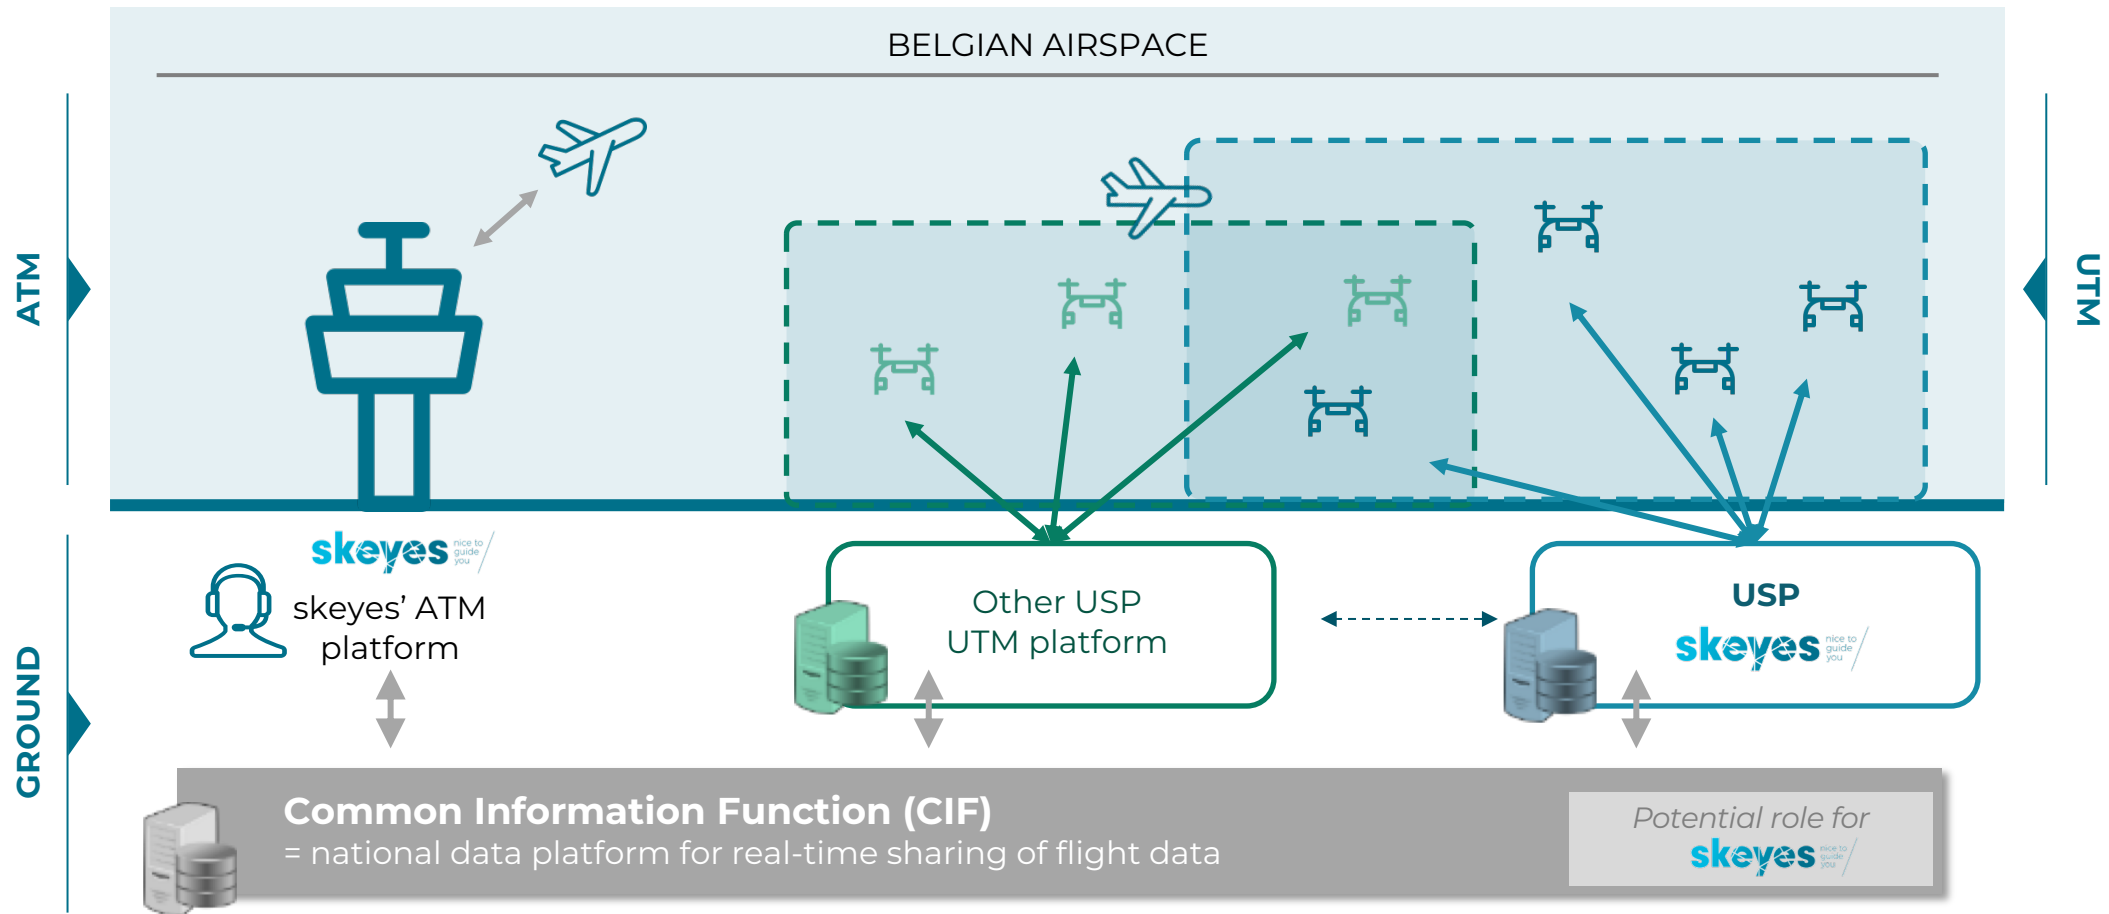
BELGIAN AIRSPACE

ATM

UTM

GROUND

skeyes nice to guide you

skeyes' ATM platform

Other USP UTM platform

USP

skeyes nice to guide you

Common Information Function (CIF)
= national data platform for real-time sharing of flight data

Potential role for
skeyes nice to guide you